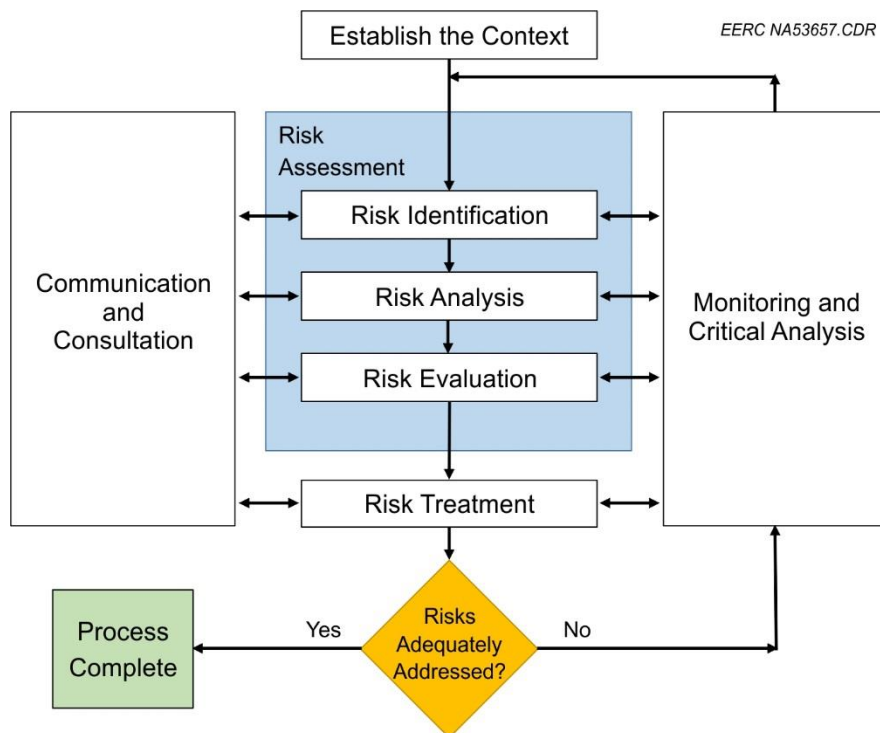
Establish the Context

EERC NA53657.CDR

Risk Assessment

Communication and Consultation

Risk Identification

Risk Analysis

Risk Evaluation

Monitoring and Critical Analysis

Risk Treatment

Process Complete

Yes

Risks Adequately Addressed?

No